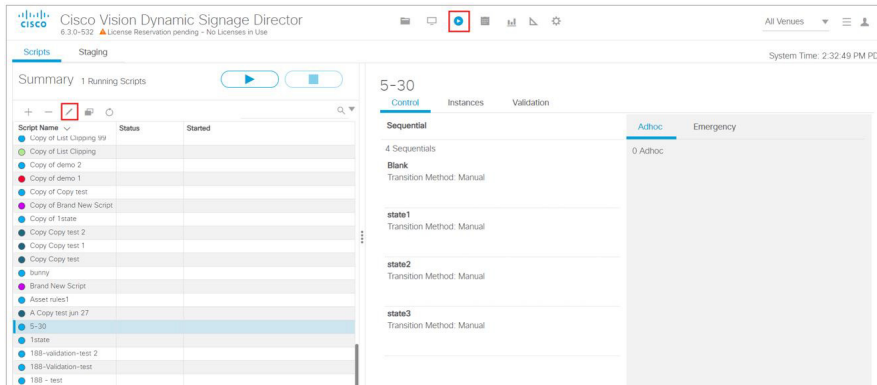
cisco Cisco Vision Dynamic Signage Director
6.3.0-532 ⚠ License Reservation pending - No Licenses in Use

All Venues

Scripts Staging

System Time: 2:32:49 PM PD

Summary 1 Running Scripts

| Script Name | Status | Started |
|---|---|---|
| Copy of List Clipping 99 | | |
| Copy of List Clipping | | |
| Copy of demo 2 | | |
| Copy of demo 1 | | |
| Copy of Copy test | | |
| Copy of Brand New Script | | |
| Copy of 1state | | |
| Copy Copy test 2 | | |
| Copy Copy test 1 | | |
| Copy Copy test | | |
| bunny | | |
| Brand New Script | | |
| Asset rules1 | | |
| A Copy test jun 27 | | |
| 5-30 | | |
| 1state | | |
| 188-validation-test 2 | | |
| 188-Validation-test | | |
| 188 - test | | |

5-30

Control Instances Validation

Sequential

4 Sequentials

Blank
Transition Method: Manual

state1
Transition Method: Manual

state2
Transition Method: Manual

state3
Transition Method: Manual

Adhoc Emergency

0 Adhoc